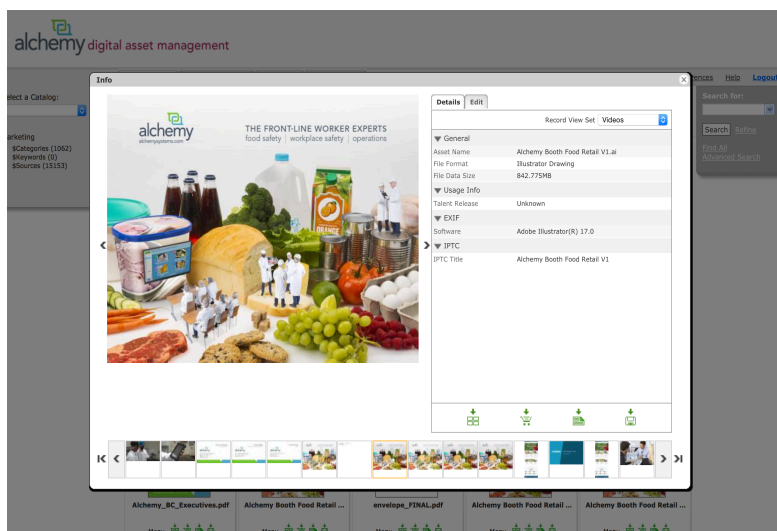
alchemy digital asset management

elect a Catalog:

arketing
$Categories (1062)
$Keywords (0)
$Sources (15153)

ences Help Logout

Search for:

Search Refine

Find All
Advanced Search

Info

alchemy
alchemysystems.com

THE FRONT-LINE WORKER EXPERTS
food safety | workplace safety | operations

Details Edit

Record View Set Videos

General
Asset Name Alchemy Booth Food Retail V1.ai
File Format Illustrator Drawing
File Data Size 842.775MB
Usage Info
Talent Release Unknown
EXIF
Software Adobe Illustrator(R) 17.0
IPTC
IPTC Title Alchemy Booth Food Retail V1

Alchemy_BC_Executives.pdf Alchemy Booth Food Retail ... envelope_FINAL.pdf Alchemy Booth Food Retail ... Alchemy Booth Food Retail ...